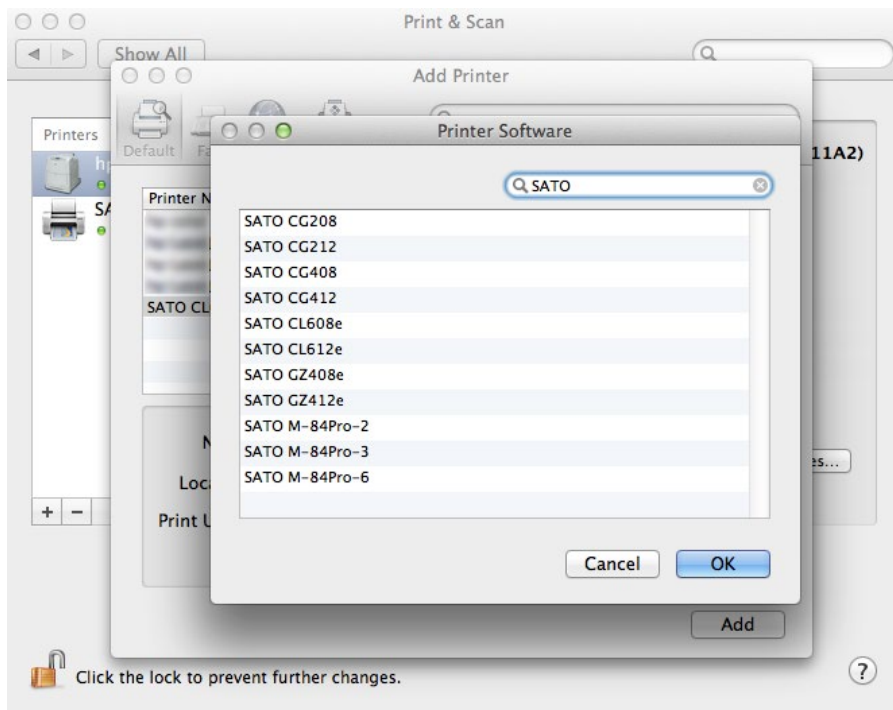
Print & Scan

Show All

Add Printer

Printers

Default Fa

Printer N

SATO CL

N

Loca

Print U

11A2)

es...

Printer Software

SATO

SATO CG208
SATO CG212
SATO CG408
SATO CG412
SATO CL608e
SATO CL612e
SATO GZ408e
SATO GZ412e
SATO M-84Pro-2
SATO M-84Pro-3
SATO M-84Pro-6

Cancel

OK

Add

Click the lock to prevent further changes.

?